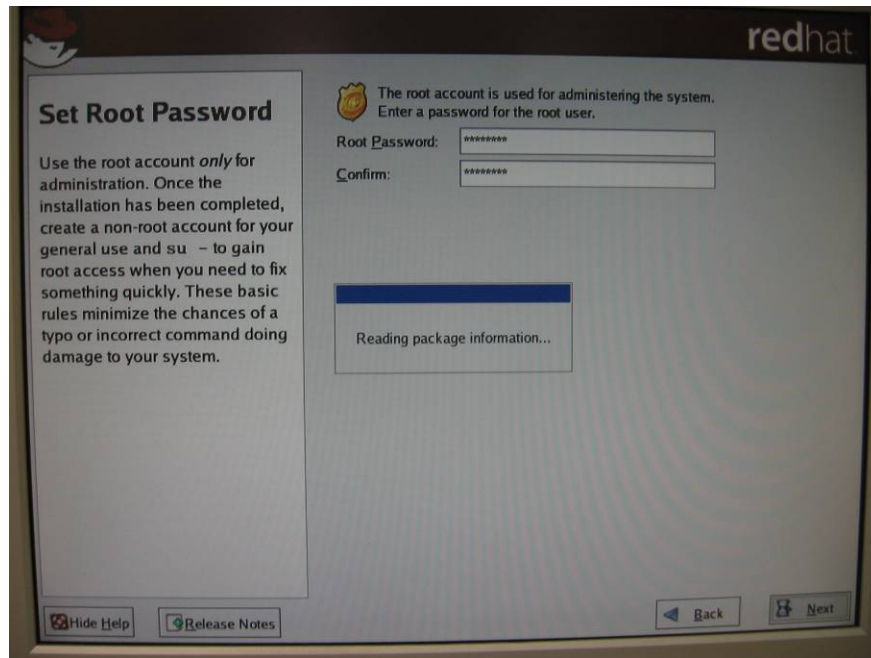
redhat

Set Root Password

Use the root account *only* for administration. Once the installation has been completed, create a non-root account for your general use and su – to gain root access when you need to fix something quickly. These basic rules minimize the chances of a typo or incorrect command doing damage to your system.

The root account is used for administering the system. Enter a password for the root user.

Root Password: ********

Confirm: ********

Reading package information...

Hide Help

Release Notes

Back

Next